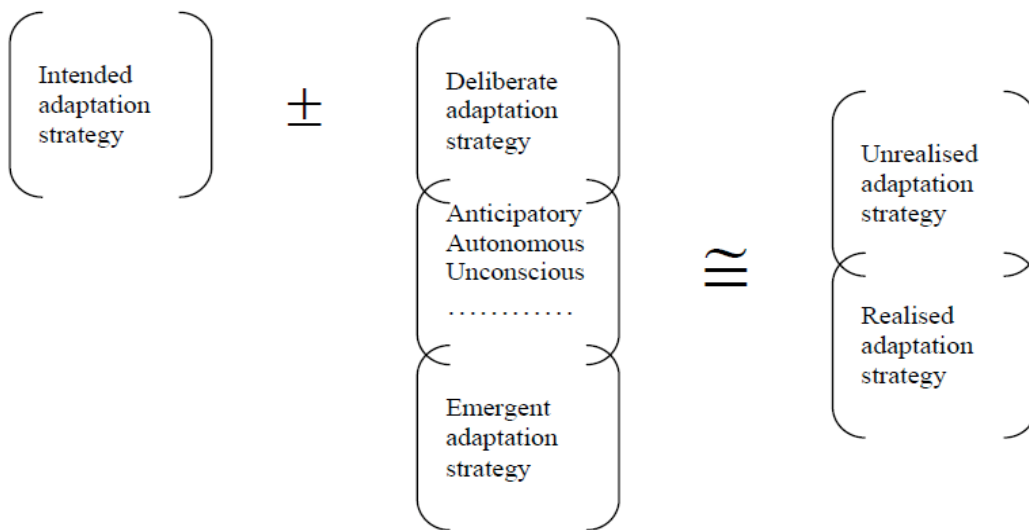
Intended adaptation strategy

$\pm$

Deliberate adaptation strategy

Anticipatory
Autonomous
Unconscious
…………

Emergent adaptation strategy

$\cong$

Unrealised adaptation strategy

Realised adaptation strategy